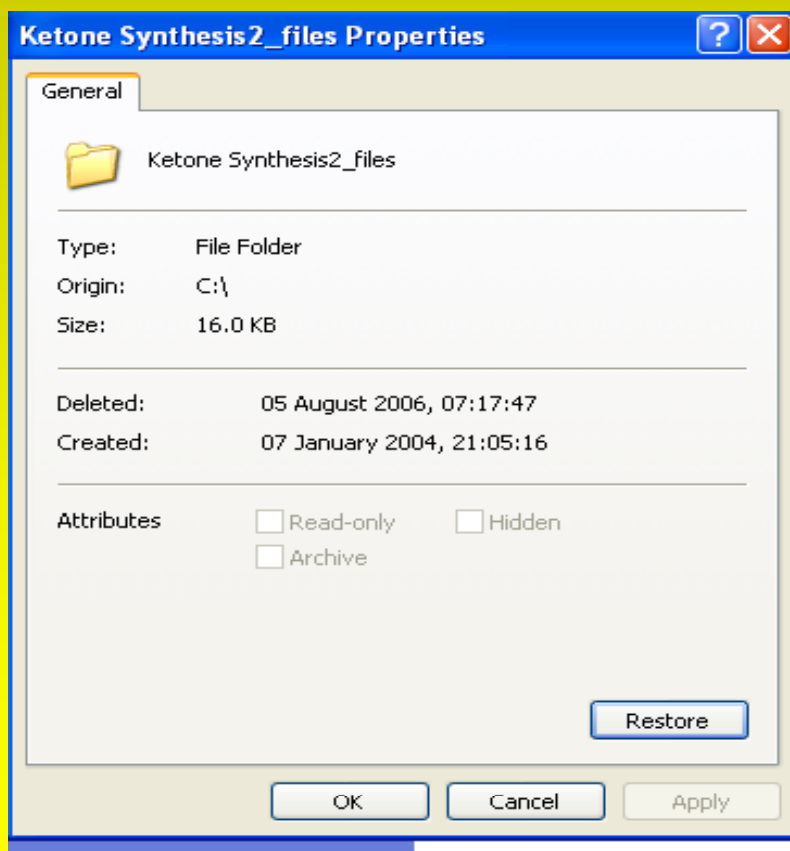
Ketone Synthesis2_files Properties

?

General

Ketone Synthesis2_files

Type: File Folder
Origin: C:\
Size: 16.0 KB

Deleted: 05 August 2006, 07:17:47
Created: 07 January 2004, 21:05:16

Attributes
Read-only
Hidden
Archive

Restore

OK
Cancel
Apply